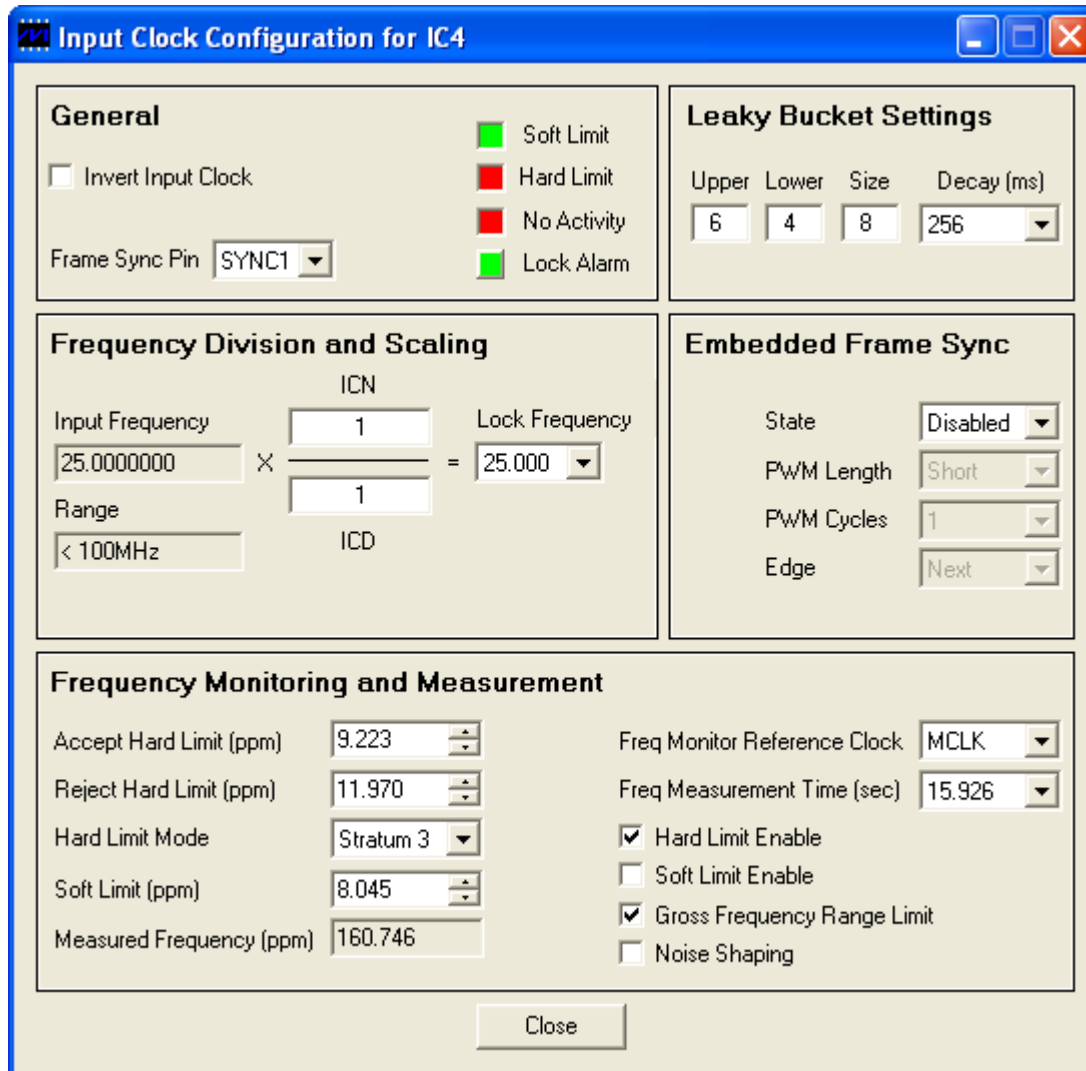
Input Clock Configuration for IC4

General

Invert Input Clock

Soft Limit
Hard Limit
No Activity
Lock Alarm

Frame Sync Pin SYNC1

Leaky Bucket Settings

| Upper | Lower | Size | Decay (ms) |
|---|---|---|---|
| 6 | 4 | 8 | 256 |

Frequency Division and Scaling

Input Frequency
25.0000000
Range
< 100MHz

ICN
1
X $\frac{1}{1}$ =
1
ICD

Lock Frequency
25.000

Embedded Frame Sync

State Disabled
PWM Length Short
PWM Cycles 1
Edge Next

Frequency Monitoring and Measurement

Accept Hard Limit (ppm) 9.223
Reject Hard Limit (ppm) 11.970
Hard Limit Mode Stratum 3
Soft Limit (ppm) 8.045
Measured Frequency (ppm) 160.746

Freq Monitor Reference Clock MCLK
Freq Measurement Time (sec) 15.926
Hard Limit Enable
Soft Limit Enable
Gross Frequency Range Limit
Noise Shaping

Close